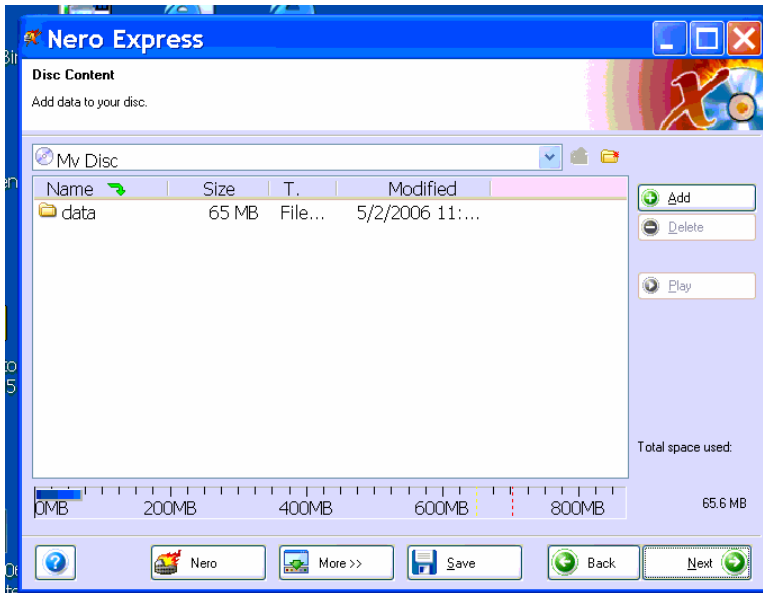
Nero Express

Disc Content

Add data to your disc.

My Disc

| Name | Size | T. | Modified |
|---|---|---|---|
| data | 65 MB | File... | 5/2/2006 11:... |

Add

Delete

Play

Total space used:

0MB 200MB 400MB 600MB 800MB

65.6 MB

Nero

More >>

Save

Back

Next